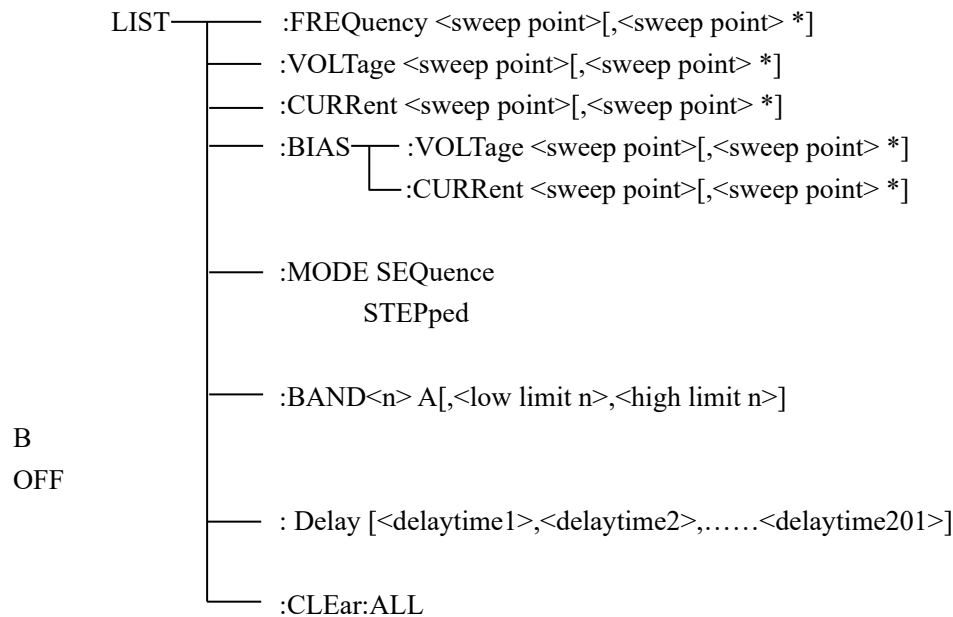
LIST
:FREQuency <sweep point>[,<sweep point> *]
:VOLTage <sweep point>[,<sweep point> *]
:CURRent <sweep point>[,<sweep point> *]
:BIAS
:VOLTage <sweep point>[,<sweep point> *]
:CURRent <sweep point>[,<sweep point> *]

:MODE SEQuence
STEPped

:BAND<n> A[,<low limit n>,<high limit n>]

B
OFF

: Delay [<delaytime1>,<delaytime2>,……<delaytime201>]

:CLEar:ALL